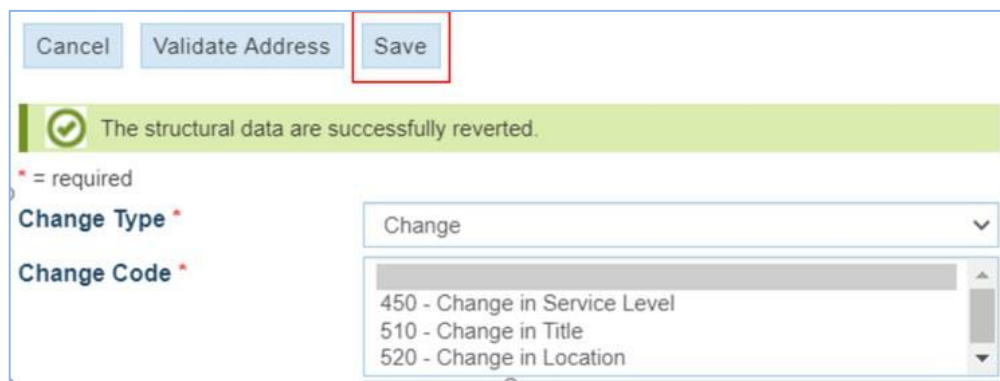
Cancel Validate Address Save

The structural data are successfully reverted.

* = required

Change Type *

Change

Change Code *

450 - Change in Service Level
510 - Change in Title
520 - Change in Location